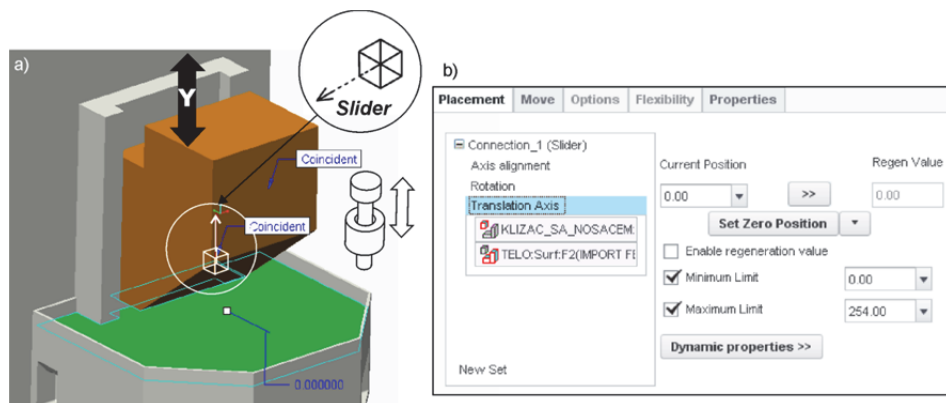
a)

Y

Slider

Coincident

Coincident

0.000000

b)

Placement | Move | Options | Flexibility | Properties

Connection_1 (Slider)
Axis alignment
Rotation
Translation Axis
KLIZAC_SA_NOSACEM:
TELO:Surf:F2(IMPORT FE

New Set

Current Position
Regen Value
0.00
>>
0.00
Set Zero Position
Enable regeneration value
Minimum Limit
0.00
Maximum Limit
254.00
Dynamic properties >>